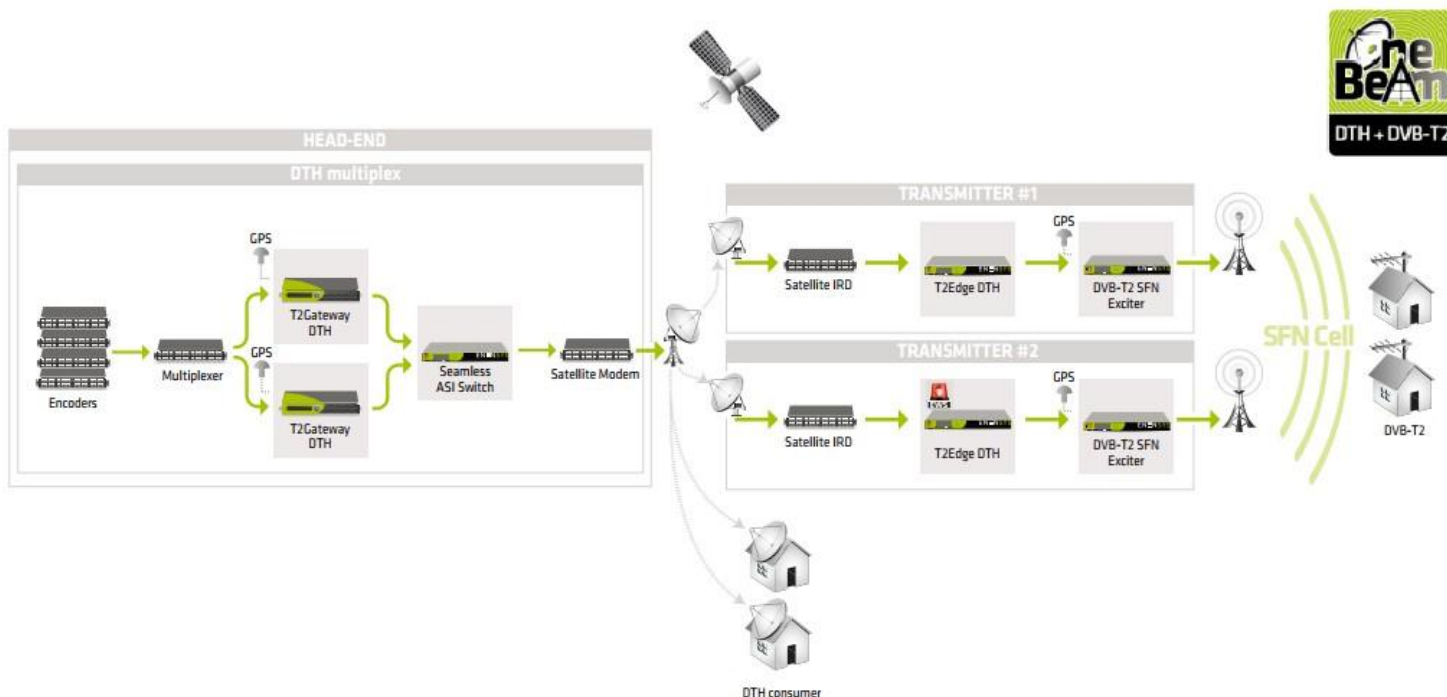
OneBeam
DTH + DVB-T2

HEAD-END

DTH multiplex

GPS

GPS

Encoders

Multiplexer

T2Gateway DTH

T2Gateway DTH

Seamless ASI Switch

Satellite Modem

TRANSMITTER #1

Satellite IRD

T2Edge DTH

GPS

DVB-T2 SFN Exciter

TRANSMITTER #2

Satellite IRD

T2Edge DTH

GPS

DVB-T2 SFN Exciter

SFN Cell

DVB-T2

DTH consumer